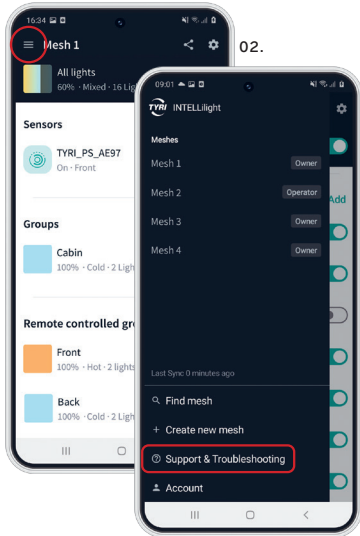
16:34

Mesh 1

02.

All lights
60% · Mixed · 16 Lig

Sensors

TYRI_PS_AE97
On · Front

Groups

Cabin
100% · Cold · 2 Ligh

Remote controlled gro

Front
100% · Hot · 2 lights

Back
100% · Cold · 2 Light

09:01

TYRI INTELLilight

Meshes

Mesh 1 Owner

Mesh 2 Operator

Mesh 3 Owner

Mesh 4 Owner

Add

Last Sync 0 minutes ago

Find mesh

+ Create new mesh

Support & Troubleshooting

Account